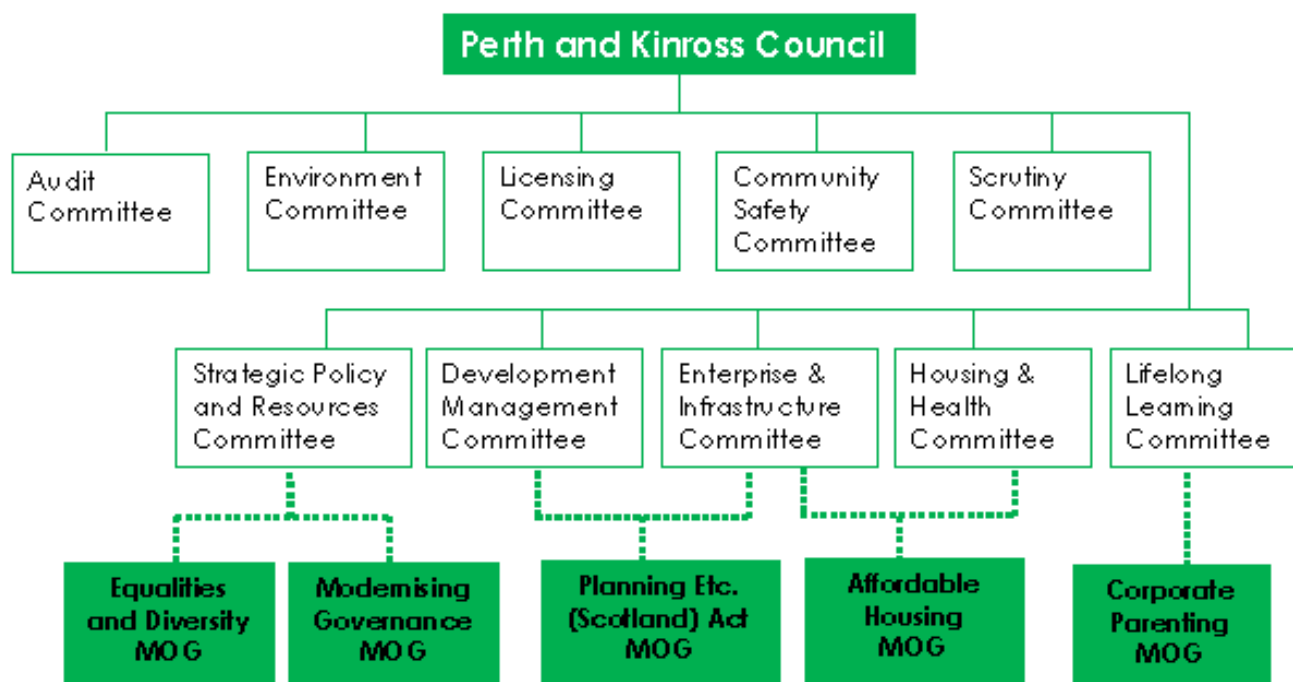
Perth and Kinross Council

Audit Committee

Environment Committee

Licensing Committee

Community Safety Committee

Scrutiny Committee

Strategic Policy and Resources Committee

Development Management Committee

Enterprise & Infrastructure Committee

Housing & Health Committee

Lifelong Learning Committee

Equalities and Diversity MOG

Modernising Governance MOG

Planning Etc. (Scotland) Act MOG

Affordable Housing MOG

Corporate Parenting MOG